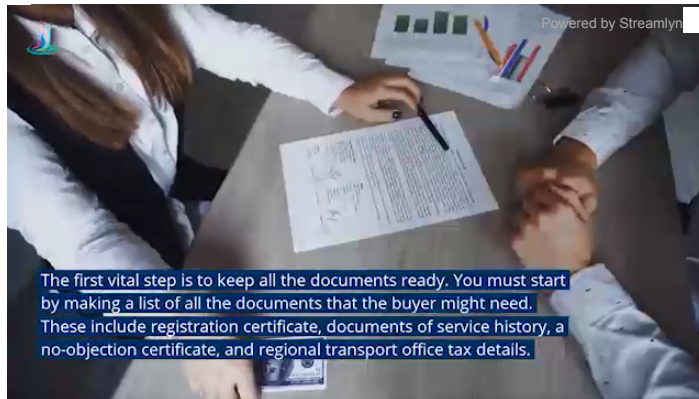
Powered by Streamlyn

The first vital step is to keep all the documents ready. You must start by making a list of all the documents that the buyer might need. These include registration certificate, documents of service history, a no-objection certificate, and regional transport office tax details.